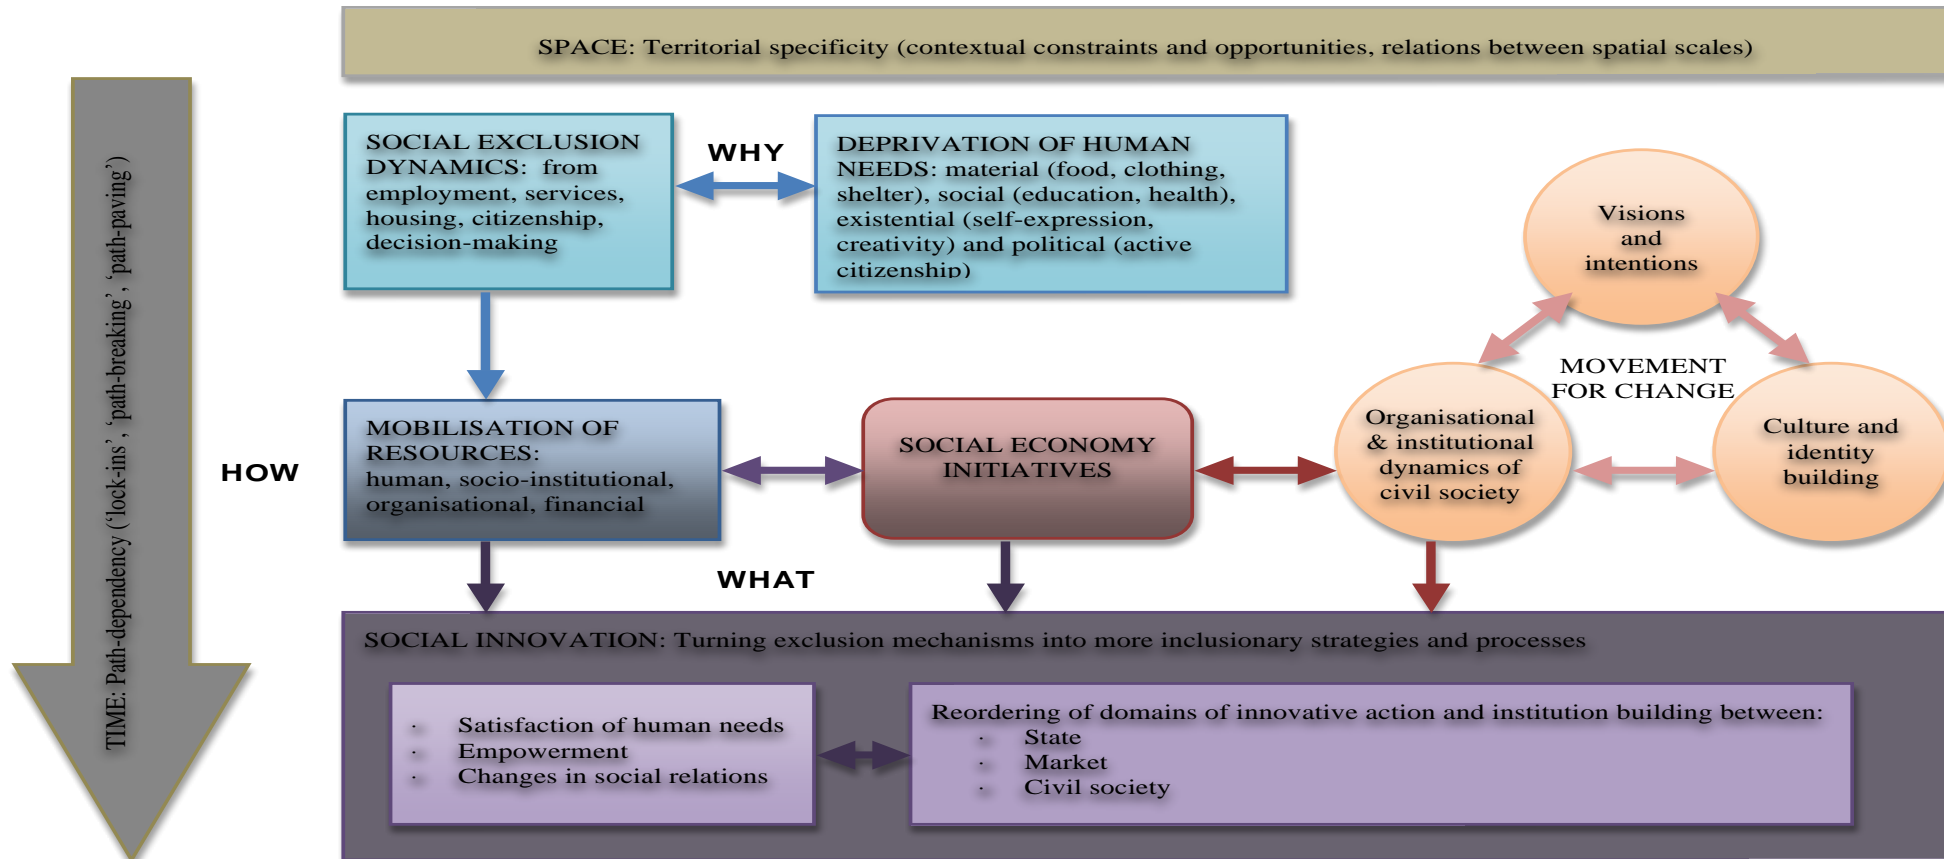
SPACE: Territorial specificity (contextual constraints and opportunities, relations between spatial scales)

TIME: Path-dependency ('lock-ins', 'path-breaking', 'path-paving')

SOCIAL EXCLUSION DYNAMICS: from employment, services, housing, citizenship, decision-making

WHY

DEPRIVATION OF HUMAN NEEDS: material (food, clothing, shelter), social (education, health), existential (self-expression, creativity) and political (active citizenship)

Visions and intentions

MOVEMENT FOR CHANGE

HOW

MOBILISATION OF RESOURCES: human, socio-institutional, organisational, financial

SOCIAL ECONOMY INITIATIVES

Organisational & institutional dynamics of civil society

Culture and identity building

WHAT

SOCIAL INNOVATION: Turning exclusion mechanisms into more inclusionary strategies and processes

· Satisfaction of human needs
· Empowerment
· Changes in social relations

Reordering of domains of innovative action and institution building between:
· State
· Market
· Civil society